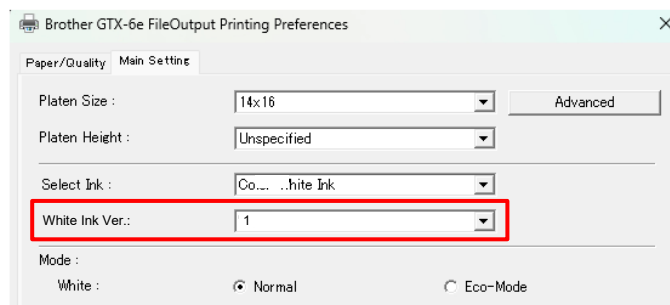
Brother GTX-6e FileOutput Printing Preferences

Paper/Quality Main Setting

Platen Size : 14x16 Advanced

Platen Height : Unspecified

Select Ink : Co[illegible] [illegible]hite Ink

White Ink Ver.: 1

Mode :

White : Normal Eco-Mode